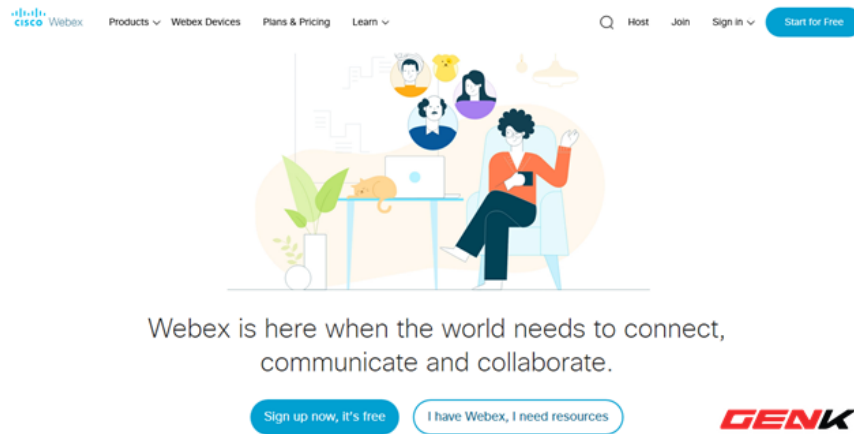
cisco Webex Products Webex Devices Plans & Pricing Learn Host Join Sign in Start for Free

Webex is here when the world needs to connect, communicate and collaborate.

Sign up now, it's free I have Webex, I need resources

GENK